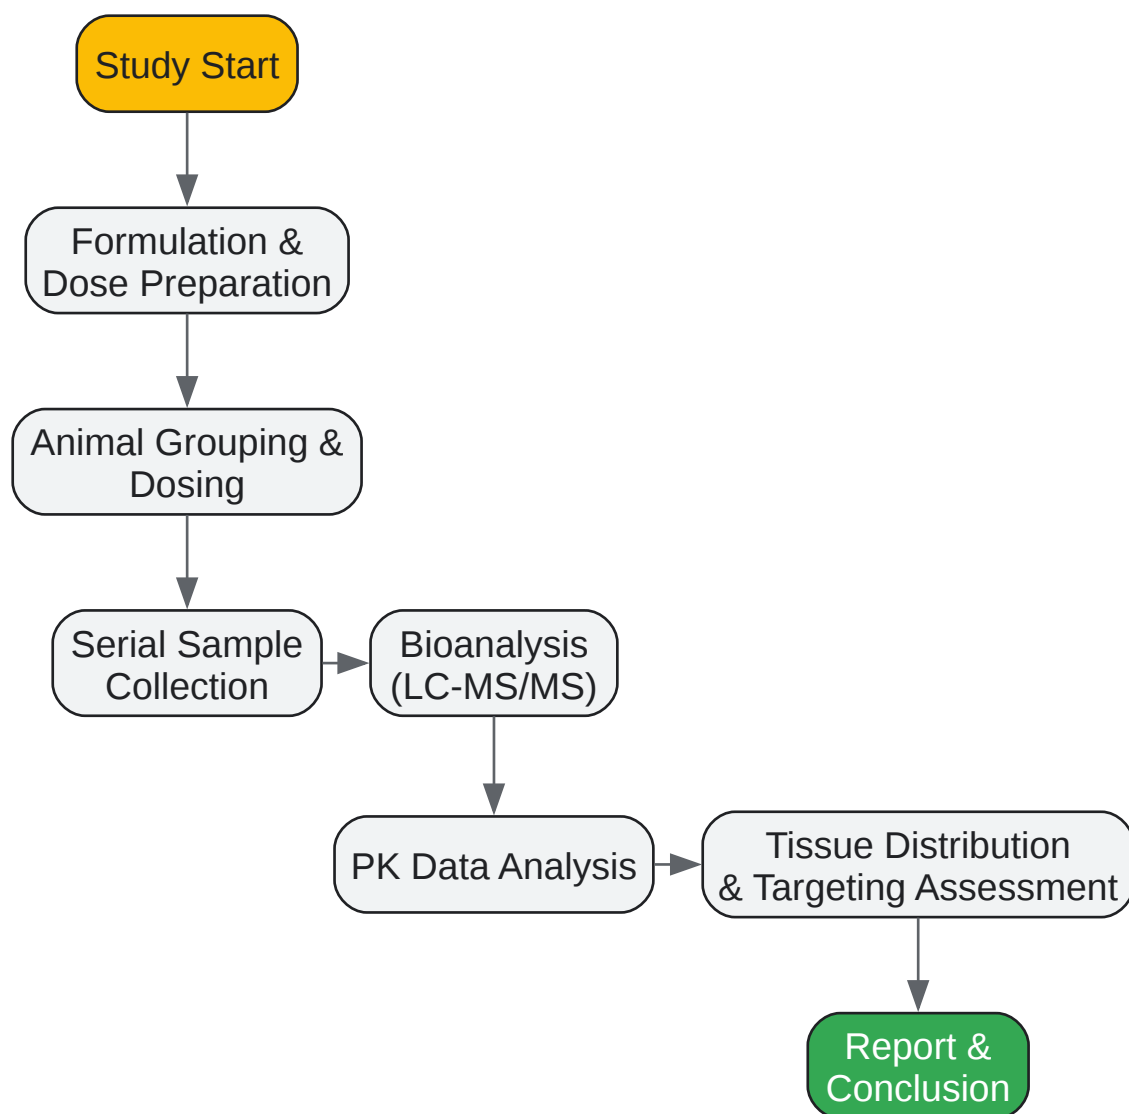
Study Start

Formulation & Dose Preparation

Animal Grouping & Dosing

Serial Sample Collection

Bioanalysis (LC-MS/MS)

PK Data Analysis

Tissue Distribution & Targeting Assessment

Report & Conclusion